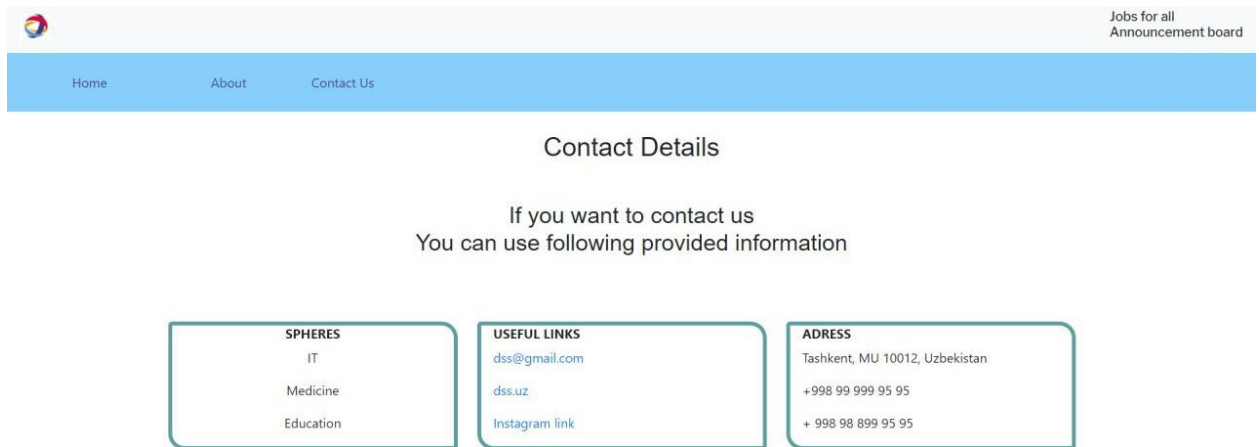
Jobs for all
Announcement board

Home About Contact Us

Contact Details

If you want to contact us
You can use following provided information

SPHERES
IT
Medicine
Education

USEFUL LINKS
dss@gmail.com
dss.uz
Instagram link

ADRESS
Tashkent, MU 10012, Uzbekistan
+998 99 999 95 95
+ 998 98 899 95 95